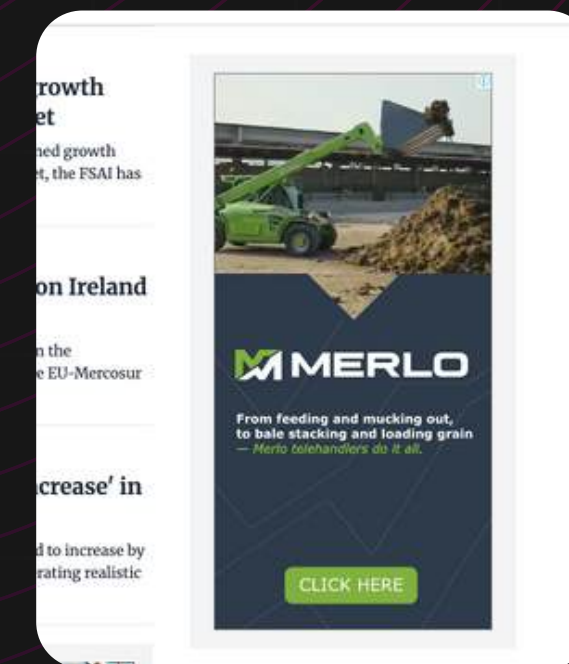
rowth
et

ned growth
t, the FSAI has

on Ireland

n the
e EU-Mercosur

crease' in

d to increase by
rating realistic

MERLO

From feeding and mucking out, to bale stacking and loading grain
— Merlo telehandlers do it all.

CLICK HERE